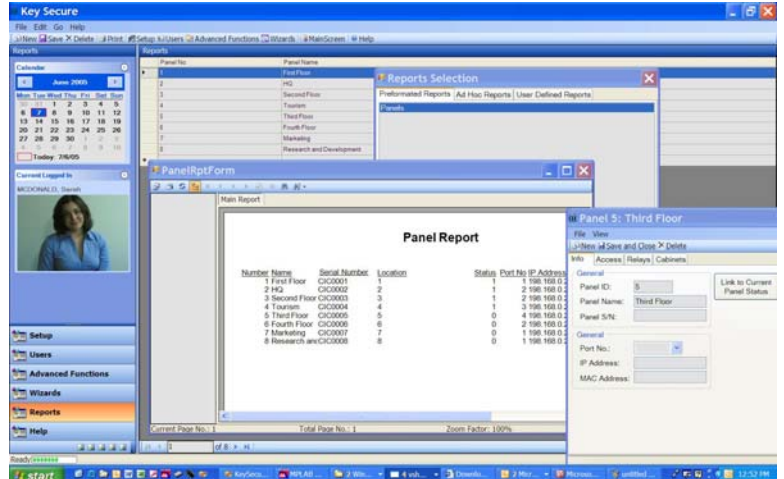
Key Secure

File Edit Go Help

New Save Delete Print Setup Users Advanced Functions Wizards MainScreen Help

Reports

Calendar

June 2005

| Mon | Tue | Wed | Thu | Fri | Sat | Sun |
|---|---|---|---|---|---|---|
| 30 | 31 | 1 | 2 | 3 | 4 | 5 |
| 6 | 7 | 8 | 9 | 10 | 11 | 12 |
| 13 | 14 | 15 | 16 | 17 | 18 | 19 |
| 20 | 21 | 22 | 23 | 24 | 25 | 26 |
| 27 | 28 | 29 | 30 | 1 | 2 | 3 |
| 4 | 5 | 6 | 7 | 8 | 9 | 10 |

Today: 7/6/05

Current Logged In

MCDONALD, Sarah

Setup

Users

Advanced Functions

Wizards

Reports

Help

Reports

| Panel No | Panel Name |
|---|---|
| 1 | First Floor |
| 2 | HQ |
| 3 | Second Floor |
| 4 | Tourism |
| 5 | Third Floor |
| 6 | Fourth Floor |
| 7 | Marketing |
| 8 | Research and Development |

Reports Selection

Preformatted Reports Ad Hoc Reports User Defined Reports

Panels

PanelRptForm

Main Report

Panel Report

| Number | Name | Serial Number | Location | Status | Port No | IP Address |
|---|---|---|---|---|---|---|
| 1 | First Floor | CIC0001 | 1 | 1 | 1 | 198.168.0.2 |
| 2 | HQ | CIC0002 | 2 | 1 | 2 | 198.168.0.2 |
| 3 | Second Floor | CIC0003 | 3 | 1 | 3 | 198.168.0.2 |
| 4 | Tourism | CIC0004 | 4 | 1 | 4 | 198.168.0.2 |
| 5 | Third Floor | CIC0005 | 5 | 0 | 4 | 198.168.0.2 |
| 6 | Fourth Floor | CIC0006 | 6 | 0 | 2 | 198.168.0.2 |
| 7 | Marketing | CIC0007 | 7 | 0 | 1 | 198.168.0.2 |
| 8 | Research anc | CIC0008 | 8 | 0 | 1 | 198.168.0.2 |

Current Page No.: 1 Total Page No.: 1 Zoom Factor: 100%

1 of 8

Panel 5: Third Floor

File View

New Save and Close Delete

Info Access Relays Cabinets

General

Panel ID: 5

Panel Name: Third Floor

Panel S/N:

Link to Current Panel Status

General

Port No.:

IP Address:

MAC Address:

Ready

start KeySecu... MPLAB ... 2 Win... 4 svh... Downlo... 2 Micr... Microso... untitled... 12:52 PM